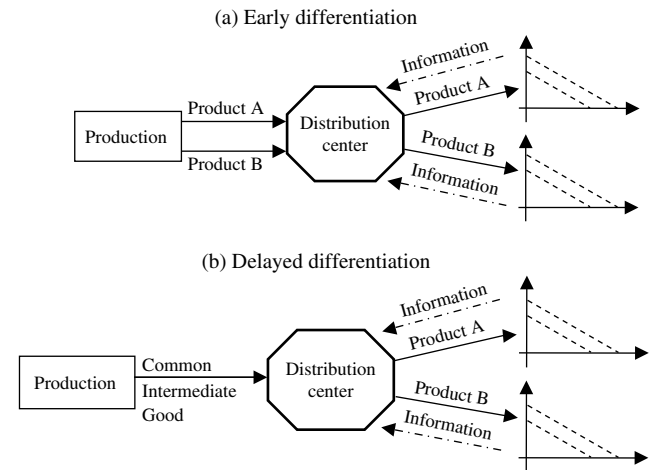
(a) Early differentiation

Production

Product A

Product B

Distribution center

Information

Product A

Product B

Information

(b) Delayed differentiation

Production

Common Intermediate Good

Distribution center

Information

Product A

Product B

Information